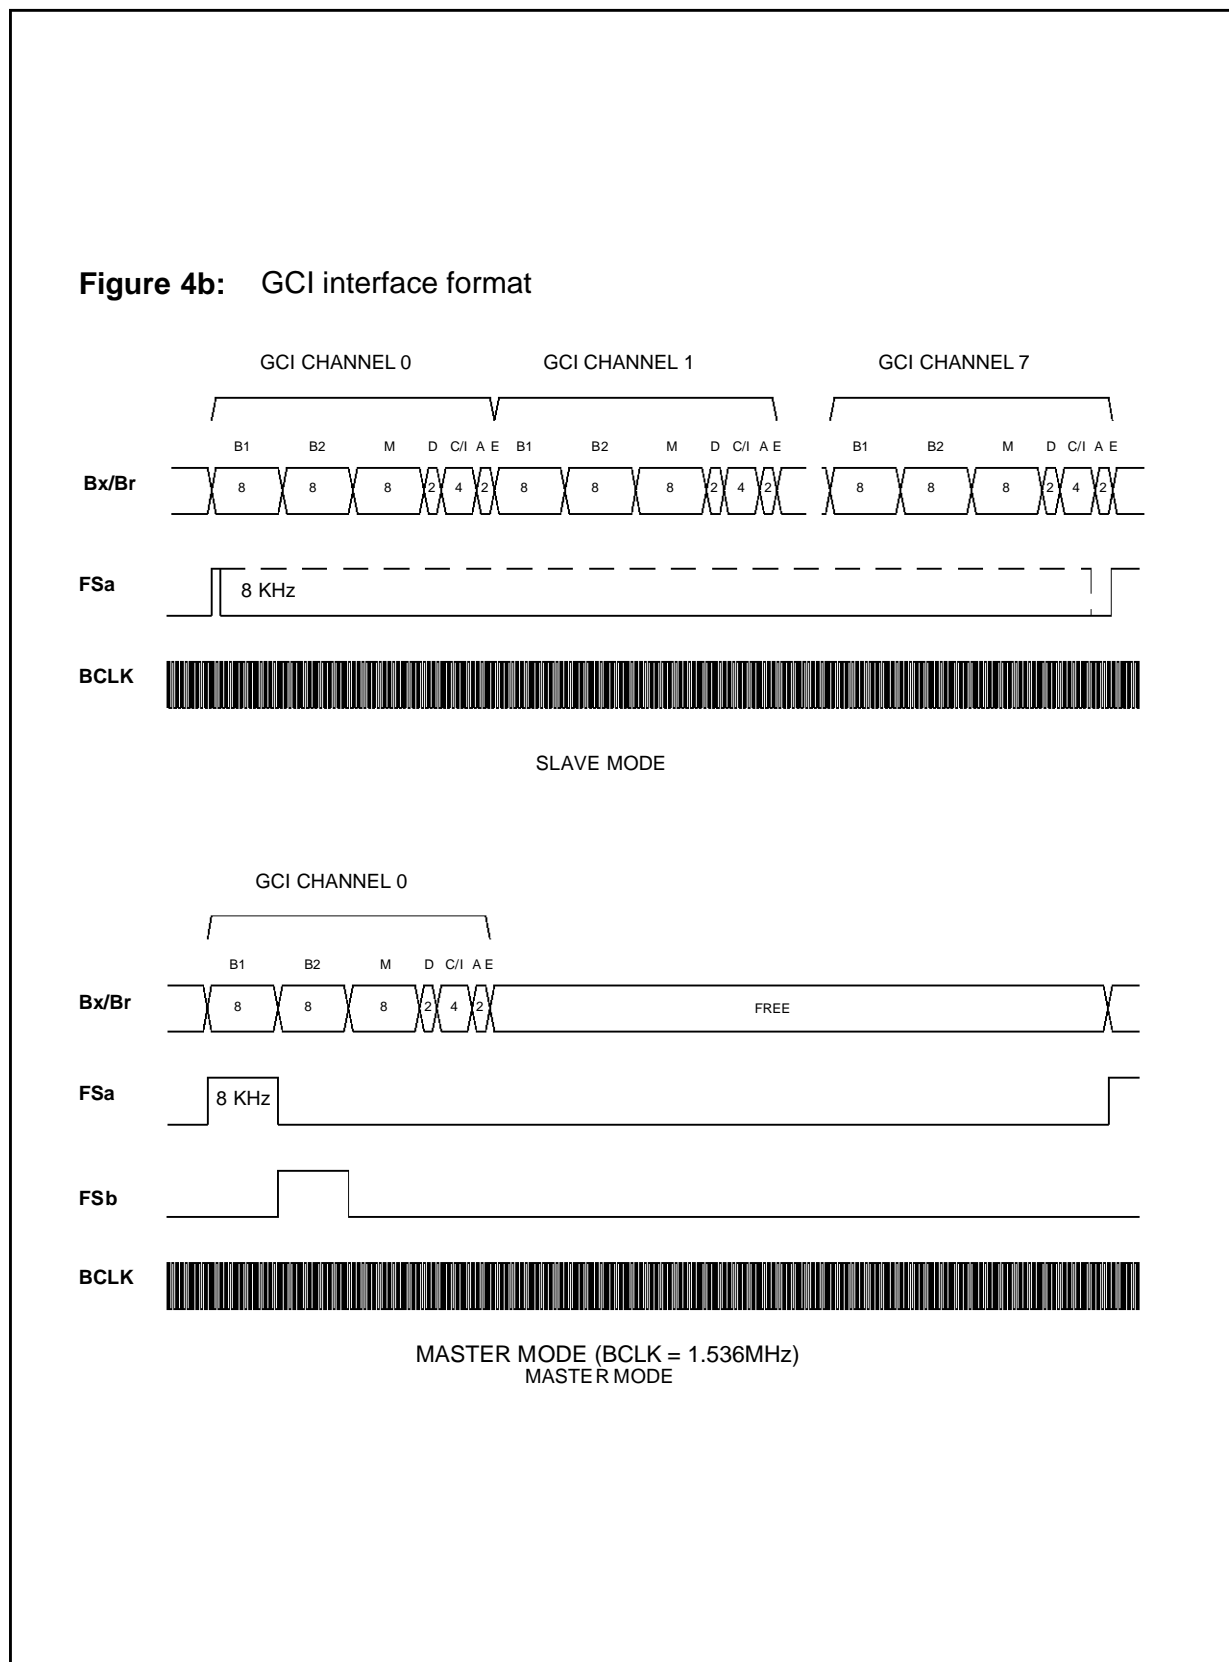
**Figure 4b:** GCI interface format

GCI CHANNEL 0 GCI CHANNEL 1 GCI CHANNEL 7

B1 B2 M D C/I A E B1 B2 M D C/I A E B1 B2 M D C/I A E

Bx/Br 8 8 8 2 4 2 8 8 8 2 4 2 8 8 8 2 4 2

FSa 8 KHz

BCLK

SLAVE MODE

GCI CHANNEL 0

B1 B2 M D C/I A E

Bx/Br 8 8 8 2 4 2 FREE

FSa 8 KHz

FSb

BCLK

MASTER MODE (BCLK = 1.536MHz)
MASTE R MODE